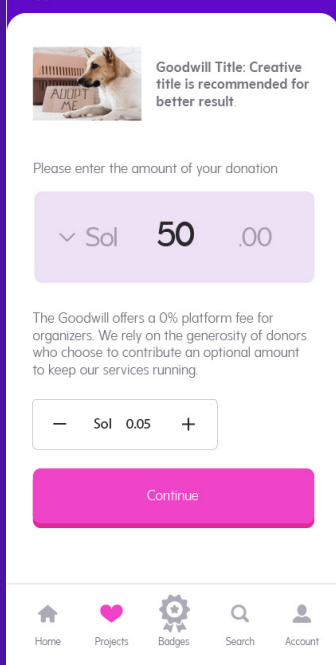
ADOPT ME

Goodwill Title: Creative title is recommended for better result.

Please enter the amount of your donation

Sol 50 .00

The Goodwill offers a 0% platform fee for organizers. We rely on the generosity of donors who choose to contribute an optional amount to keep our services running.

− Sol 0.05 +

Continue

Home Projects Badges Search Account